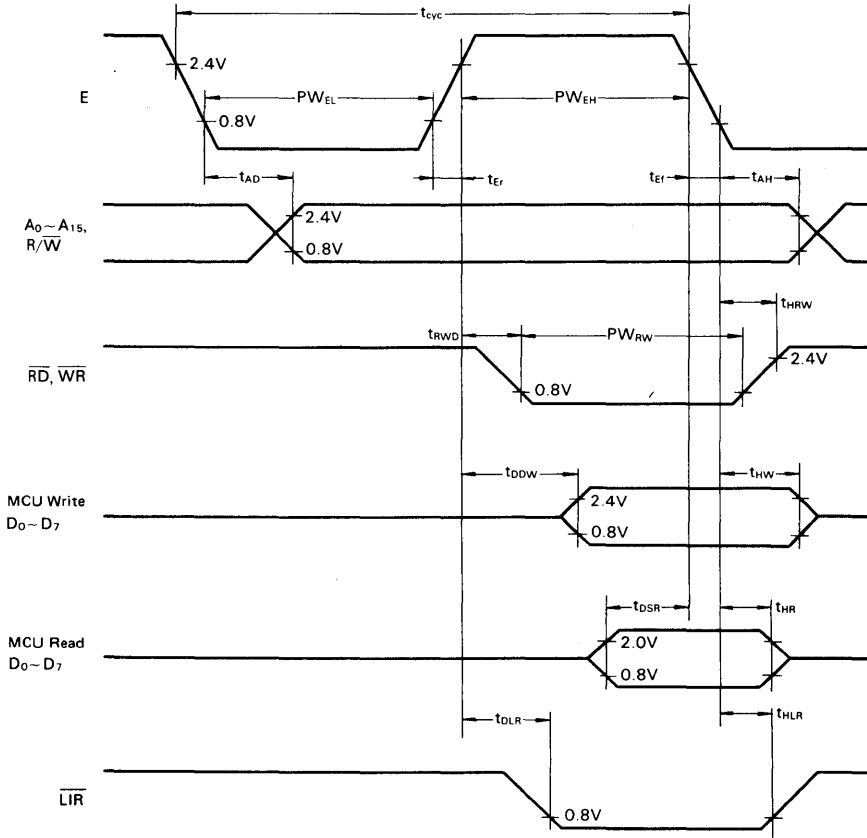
$t_{cyc}$

E

2.4V

$PW_{EL}$

0.8V

$PW_{EH}$

$t_{AD}$

$t_{Er}$

$t_{Ef}$

$t_{AH}$

$A_0 \sim A_{15}$, $R/\overline{W}$

2.4V

0.8V

$t_{HRW}$

$t_{RWD}$

$PW_{RW}$

$\overline{RD}$, $\overline{WR}$

0.8V

2.4V

$t_{DDW}$

$t_{HW}$

MCU Write $D_0 \sim D_7$

2.4V

0.8V

$t_{DSR}$

$t_{HR}$

MCU Read $D_0 \sim D_7$

2.0V

0.8V

$t_{DLR}$

$t_{HLR}$

$\overline{LIR}$

0.8V